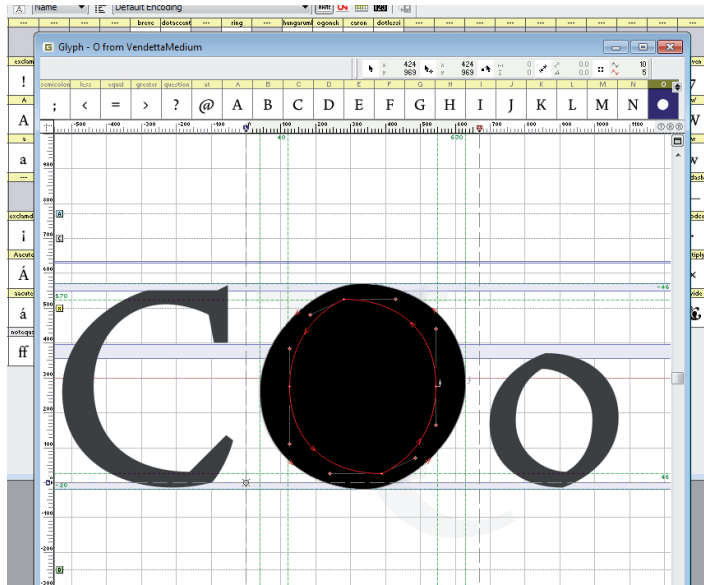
Name
Default Encoding
breve dotaccent ring hungarumlaut ogonek caron dotlessi
Glyph - O from VendettaMedium
x 424 y 969
x 424 y 969
0 0
0.0 0.0
10 5
semicolon less equal greater question at A B C D E F G H I J K L M N O
; < = > ? @ A B C D E F G H I J K L M N ●
-500 -400 -300 -200 -100 0 100 200 300 400 500 600 700 800 900 1000 1100
40
670
900
800
700
600
500
400
300
200
100
-100
-200
-300
570
-46
46
-20
A
C
B
D
exclam
!
A
A
a
a
exclamdown
¡
Aacute
Á
aacute
á
notequal
ff